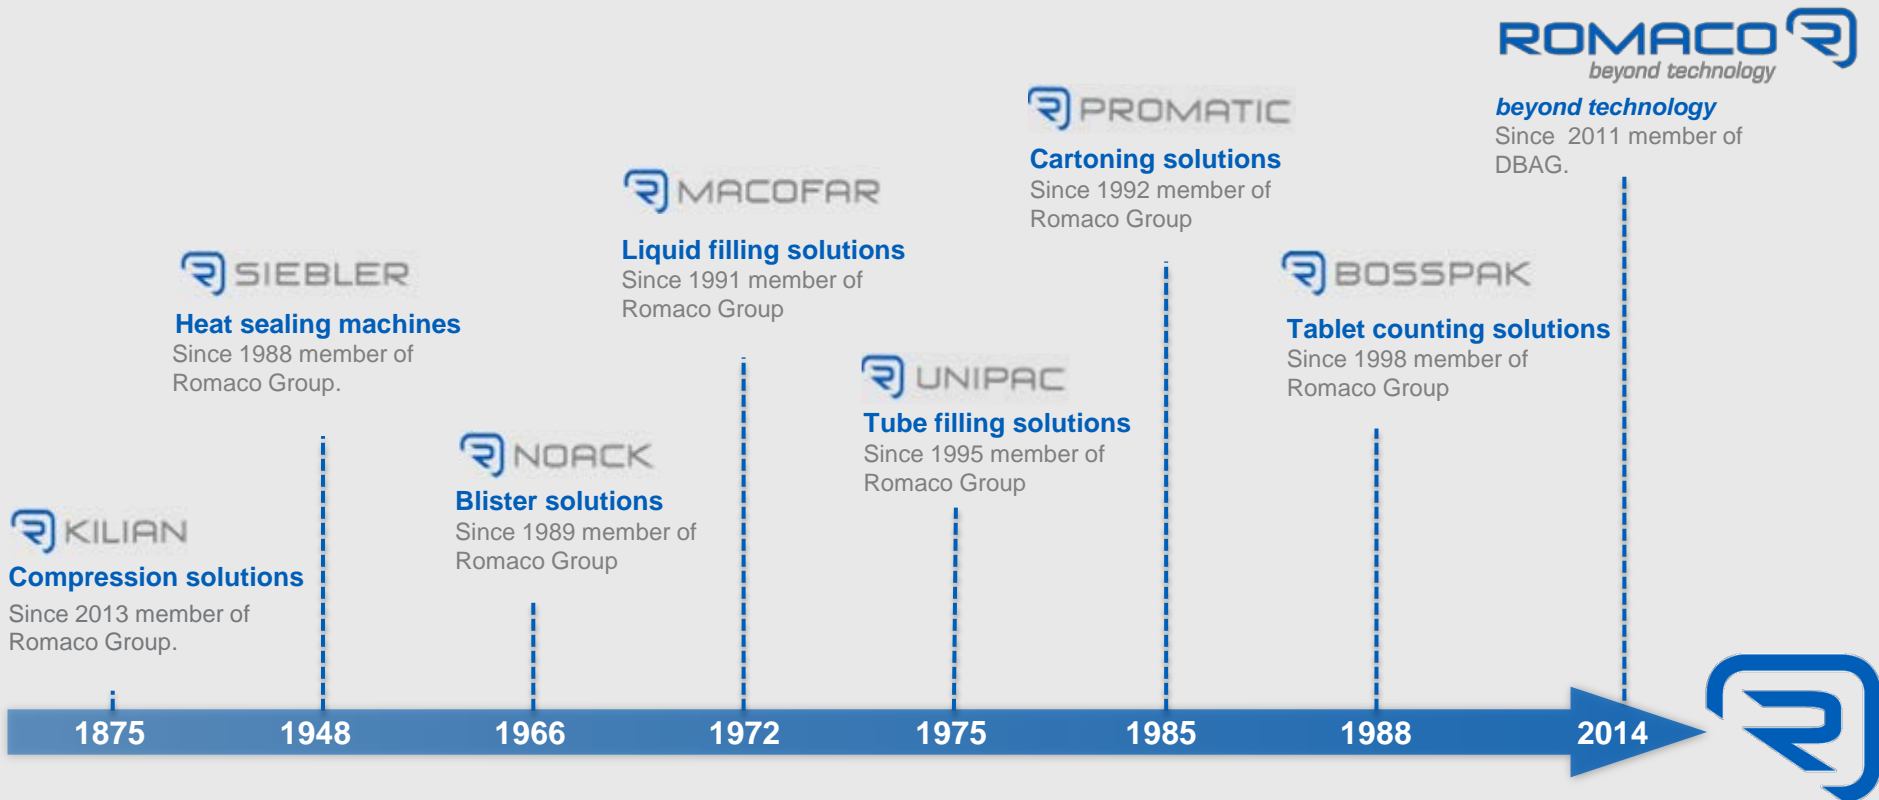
ROMACO
beyond technology

beyond technology
Since 2011 member of DBAG.

PROMATIC
Cartoning solutions
Since 1992 member of Romaco Group

MACOFAR
Liquid filling solutions
Since 1991 member of Romaco Group

SIEBLER
Heat sealing machines
Since 1988 member of Romaco Group.

BOSSPAK
Tablet counting solutions
Since 1998 member of Romaco Group

UNIPAC
Tube filling solutions
Since 1995 member of Romaco Group

NOACK
Blister solutions
Since 1989 member of Romaco Group

KILIAN
Compression solutions
Since 2013 member of Romaco Group.

1875 1948 1966 1972 1975 1985 1988 2014